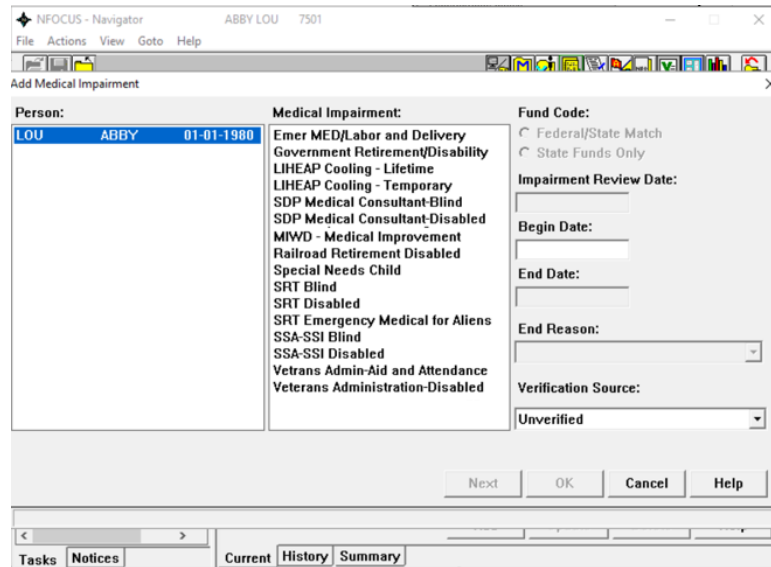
NFOCUS - Navigator ABBY LOU 7501

File Actions View Goto Help

Add Medical Impairment

Person:

| LOU | ABBY | 01-01-1980 |
|---|---|---|

Medical Impairment:

Emer MED/Labor and Delivery
Government Retirement/Disability
LIHEAP Cooling - Lifetime
LIHEAP Cooling - Temporary
SDP Medical Consultant-Blind
SDP Medical Consultant-Disabled
MIWD - Medical Improvement
Railroad Retirement Disabled
Special Needs Child
SRT Blind
SRT Disabled
SRT Emergency Medical for Aliens
SSA-SSI Blind
SSA-SSI Disabled
Vetrans Admin-Aid and Attendance
Veterans Administration-Disabled

Fund Code:

Federal/State Match

State Funds Only

Impairment Review Date:

Begin Date:

End Date:

End Reason:

Verification Source:

Unverified

Next OK Cancel Help

Tasks Notices

Current History Summary